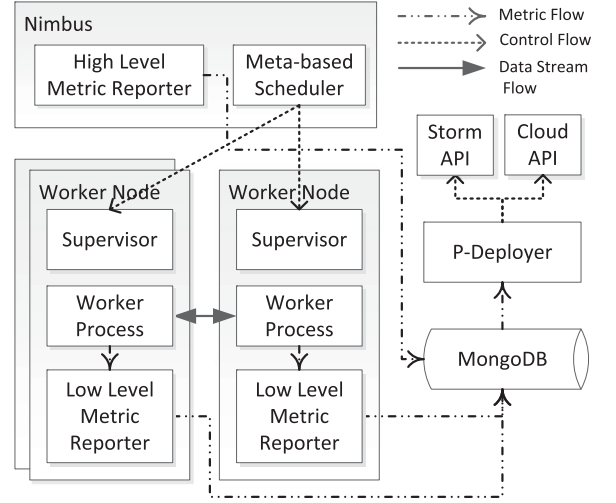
Nimbus

High Level Metric Reporter

Meta-based Scheduler

Metric Flow

Control Flow

Data Stream Flow

Storm API

Cloud API

Worker Node

Supervisor

Worker Process

Low Level Metric Reporter

Worker Node

Supervisor

Worker Process

Low Level Metric Reporter

P-Deployer

MongoDB